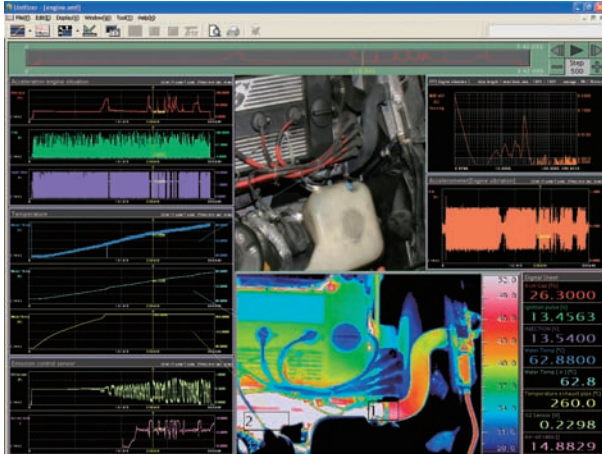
UniGear - [engine.wnf]
File(F) Edit(E) Display(D) Window(W) Tool(T) Help(H)
Step
500
Acceleration engine vibration
Temperature
Emission control sensor
FFT Engine vibration 1
Acceleration(Engine vibration)
Digital Sheet
26.3000
13.4563
13.5400
62.8800
62.8
260.0
0.2298
14.8829
2
1
52.0
50
45
40
35
30
25
20